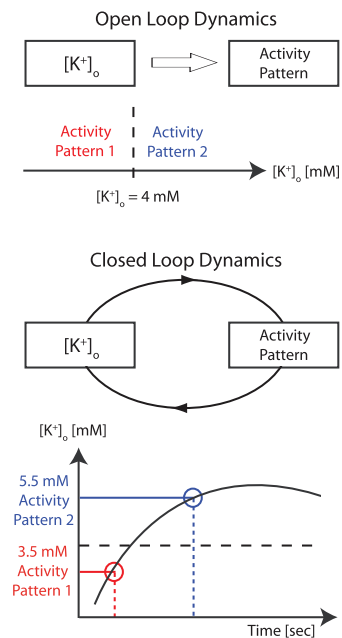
Open Loop Dynamics

$[K^+]_o$

Activity Pattern

Activity Pattern 1

Activity Pattern 2

$[K^+]_o$ [mM]

$[K^+]_o = 4$ mM

Closed Loop Dynamics

$[K^+]_o$

Activity Pattern

$[K^+]_o$ [mM]

5.5 mM Activity Pattern 2

3.5 mM Activity Pattern 1

Time [sec]